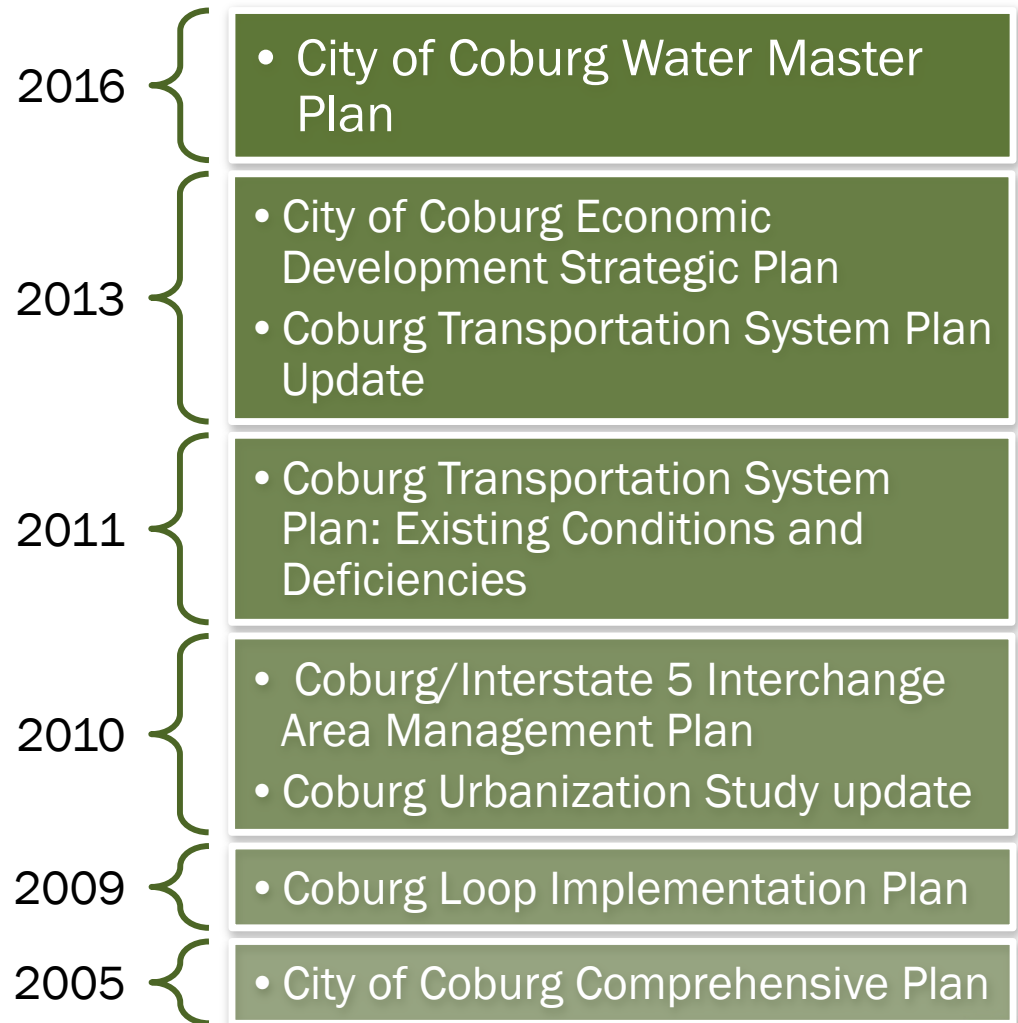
2016

• City of Coburg Water Master Plan

2013

• City of Coburg Economic Development Strategic Plan
• Coburg Transportation System Plan Update

2011

• Coburg Transportation System Plan: Existing Conditions and Deficiencies

2010

• Coburg/Interstate 5 Interchange Area Management Plan
• Coburg Urbanization Study update

2009

• Coburg Loop Implementation Plan

2005

• City of Coburg Comprehensive Plan